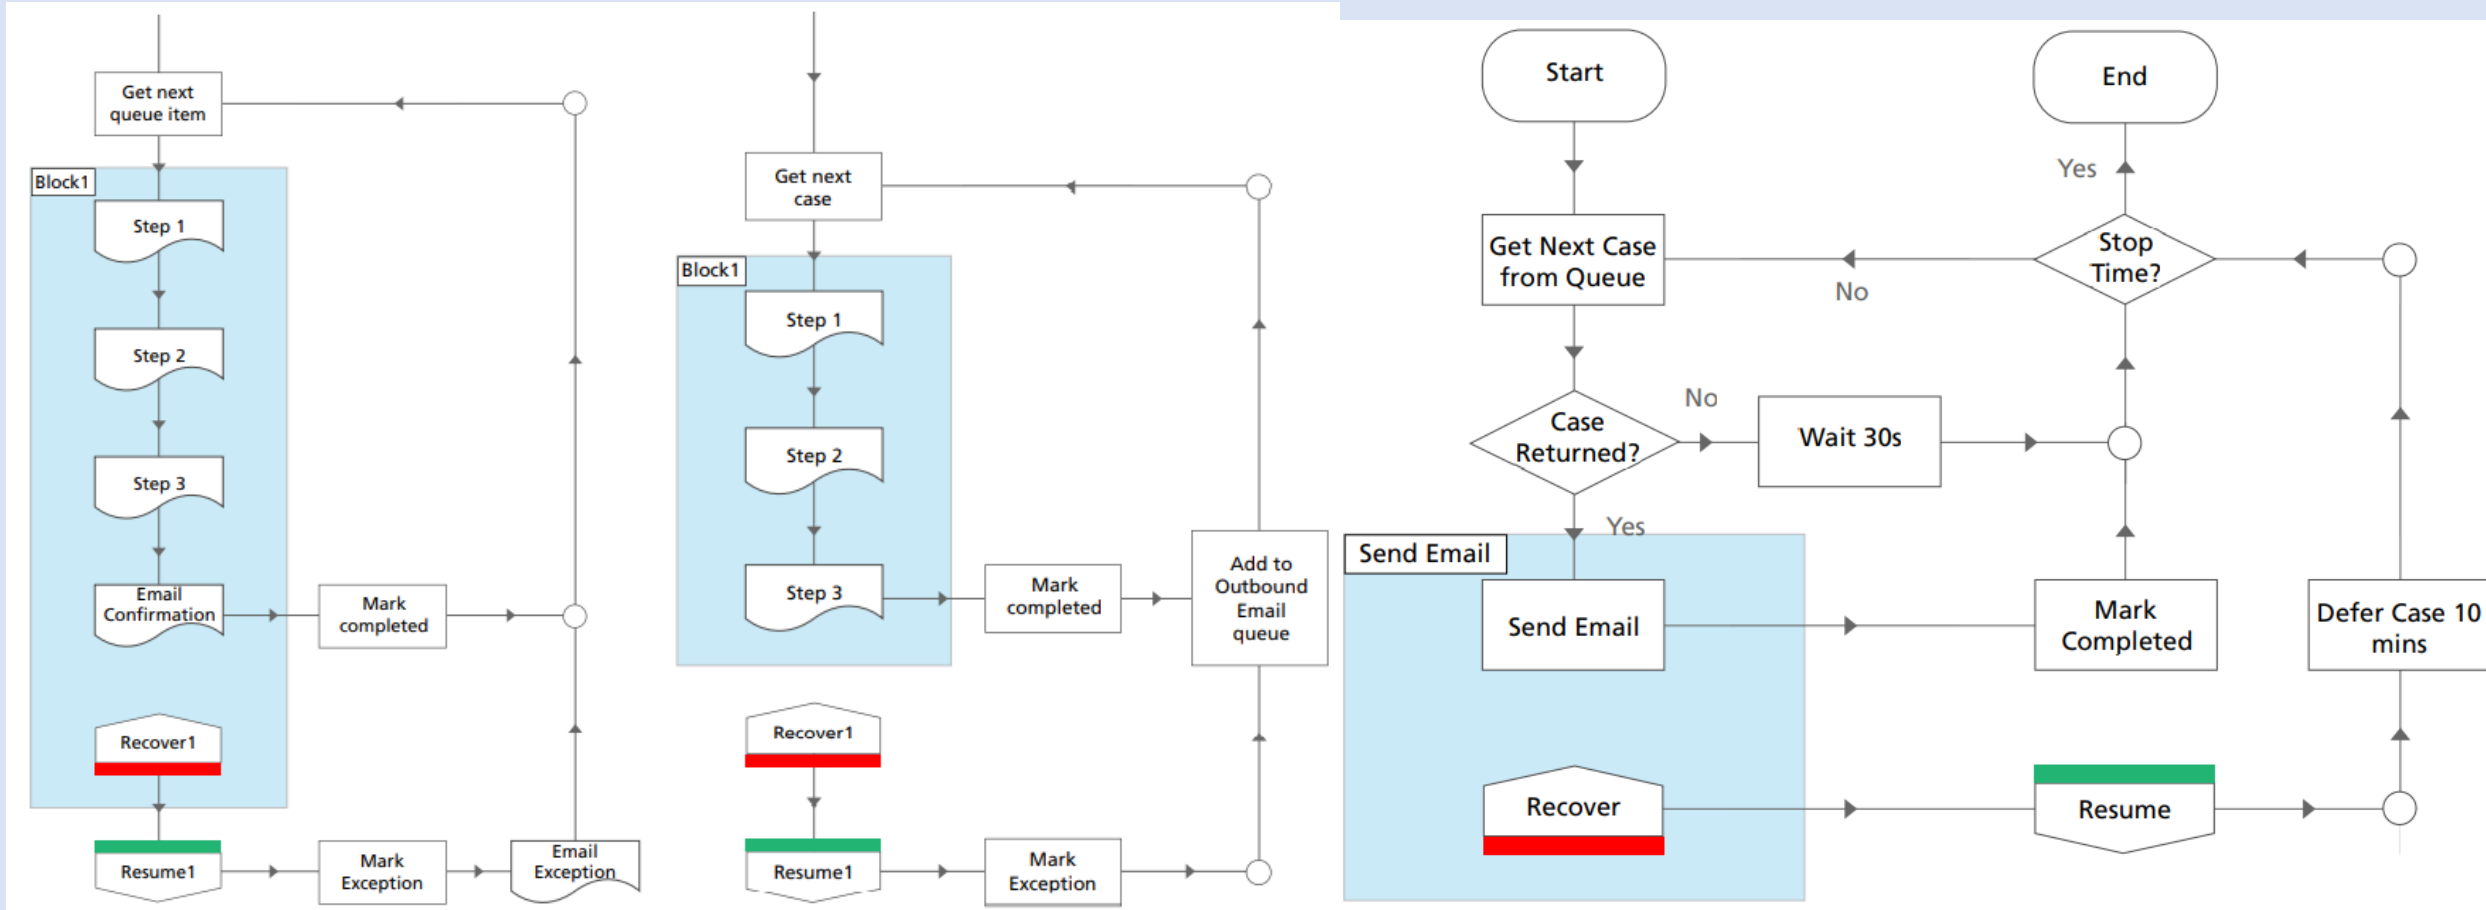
Get next queue item

Block1

Step 1

Step 2

Step 3

Email Confirmation

Mark completed

Recover1

Resume1

Mark Exception

Email Exception

Get next case

Block1

Step 1

Step 2

Step 3

Mark completed

Add to Outbound Email queue

Recover1

Resume1

Mark Exception

Start

End

Yes

Get Next Case from Queue

No

Stop Time?

Case Returned?

No

Wait 30s

Yes

Send Email

Send Email

Mark Completed

Defer Case 10 mins

Recover

Resume